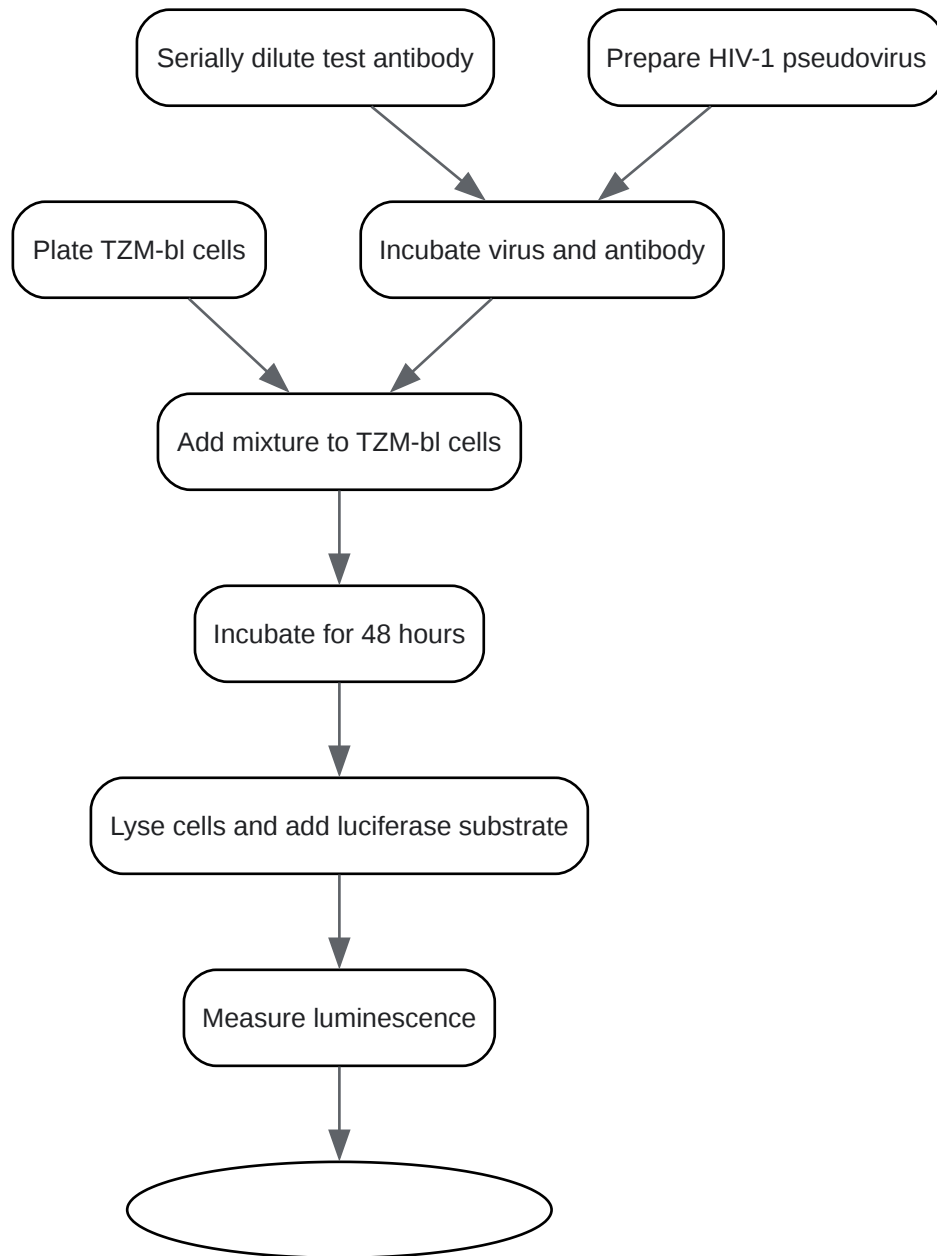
Serially dilute test antibody

Prepare HIV-1 pseudovirus

Plate TZM-bl cells

Incubate virus and antibody

Add mixture to TZM-bl cells

Incubate for 48 hours

Lyse cells and add luciferase substrate

Measure luminescence